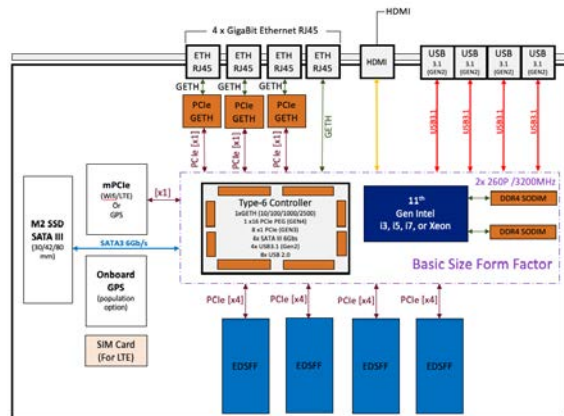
4 x GigaBit Ethernet RJ45

HDMI

ETH RJ45

ETH RJ45

ETH RJ45

ETH RJ45

HDMI

USB 3.1 (GEN2)

USB 3.1 (GEN2)

USB 3.1 (GEN2)

USB 3.1 (GEN2)

GETH

GETH

GETH

PCIe GETH

PCIe GETH

PCIe GETH

GETH

USB3.1

USB3.1

USB3.1

USB3.1

PCIe [x1]

PCIe [x1]

PCIe [x1]

mPCIe (Wifi/LTE) Or GPS

[x1]

2x 260P /3200MHz

M2 SSD SATA III (30/42/80 mm)

Type-6 Controller
1xGETH (10/100/1000/2500)
1 x16 PCIe PEG (GEN4)
8 x1 PCIe (GEN3)
4x SATA III 6Gbs
4x USB3.1 (Gen2)
8x USB 2.0

11th Gen Intel i3, i5, i7, or Xeon

DDR4 SODIMM

DDR4 SODIMM

SATA3 6Gb/s

Onboard GPS (population option)

Basic Size Form Factor

SIM Card (For LTE)

PCIe [x4]

PCIe [x4]

PCIe [x4]

PCIe [x4]

EDSFF

EDSFF

EDSFF

EDSFF